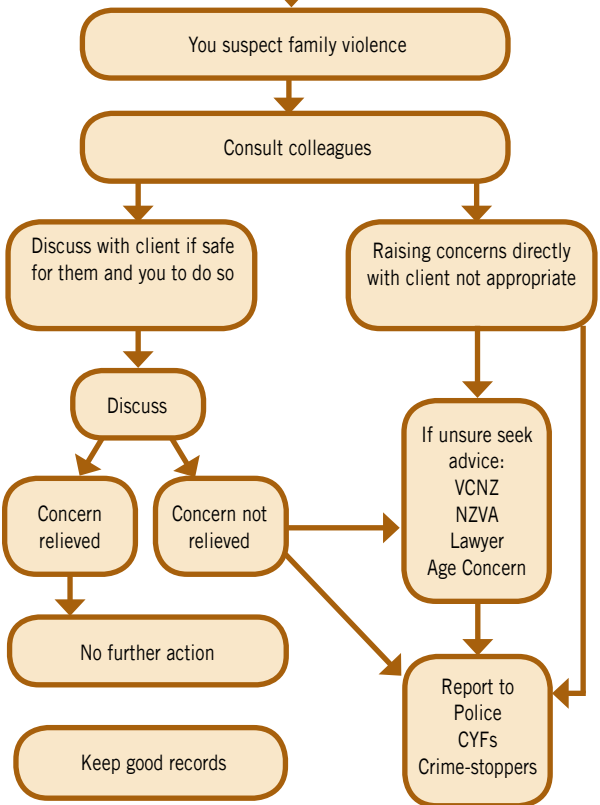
You suspect family violence

Consult colleagues

Discuss with client if safe for them and you to do so

Raising concerns directly with client not appropriate

Discuss

If unsure seek advice:
VCNZ
NZVA
Lawyer
Age Concern

Concern relieved

Concern not relieved

No further action

Report to
Police
CYFs
Crime-stoppers

Keep good records